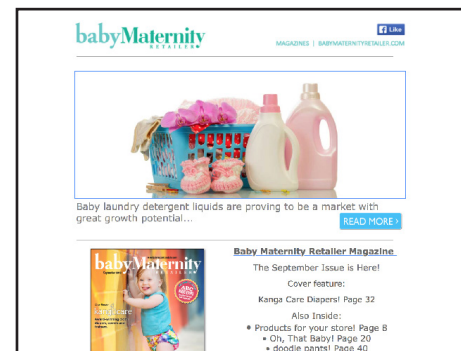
babyMaternity RETAILER

f Like

MAGAZINES | BABYMATERNITYRETAILER.COM

Baby laundry detergent liquids are proving to be a market with great growth potential...

READ MORE ›

babyMaternity RETAILER

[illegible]

Baby Maternity Retailer Magazine

The September Issue is Here!

Cover feature:

Kanga Care Diapers! Page 32

Also Inside:

• Products for your store! Page 8

• Oh, That Baby! Page 20

• doodie pants! Page 40